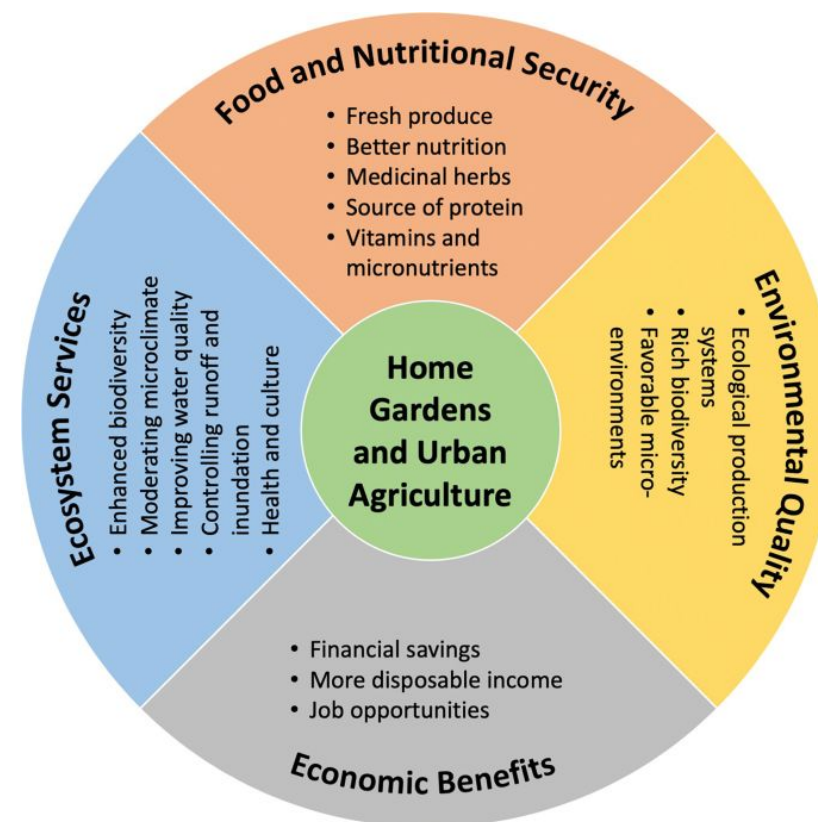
Food and Nutritional Security

• Fresh produce
• Better nutrition
• Medicinal herbs
• Source of protein
• Vitamins and micronutrients

Environmental Quality

• Ecological production systems
• Rich biodiversity
• Favorable micro-environments

Home Gardens and Urban Agriculture

Ecosystem Services

• Enhanced biodiversity
• Moderating microclimate
• Improving water quality
• Controlling runoff and inundation
• Health and culture

• Financial savings
• More disposable income
• Job opportunities

Economic Benefits